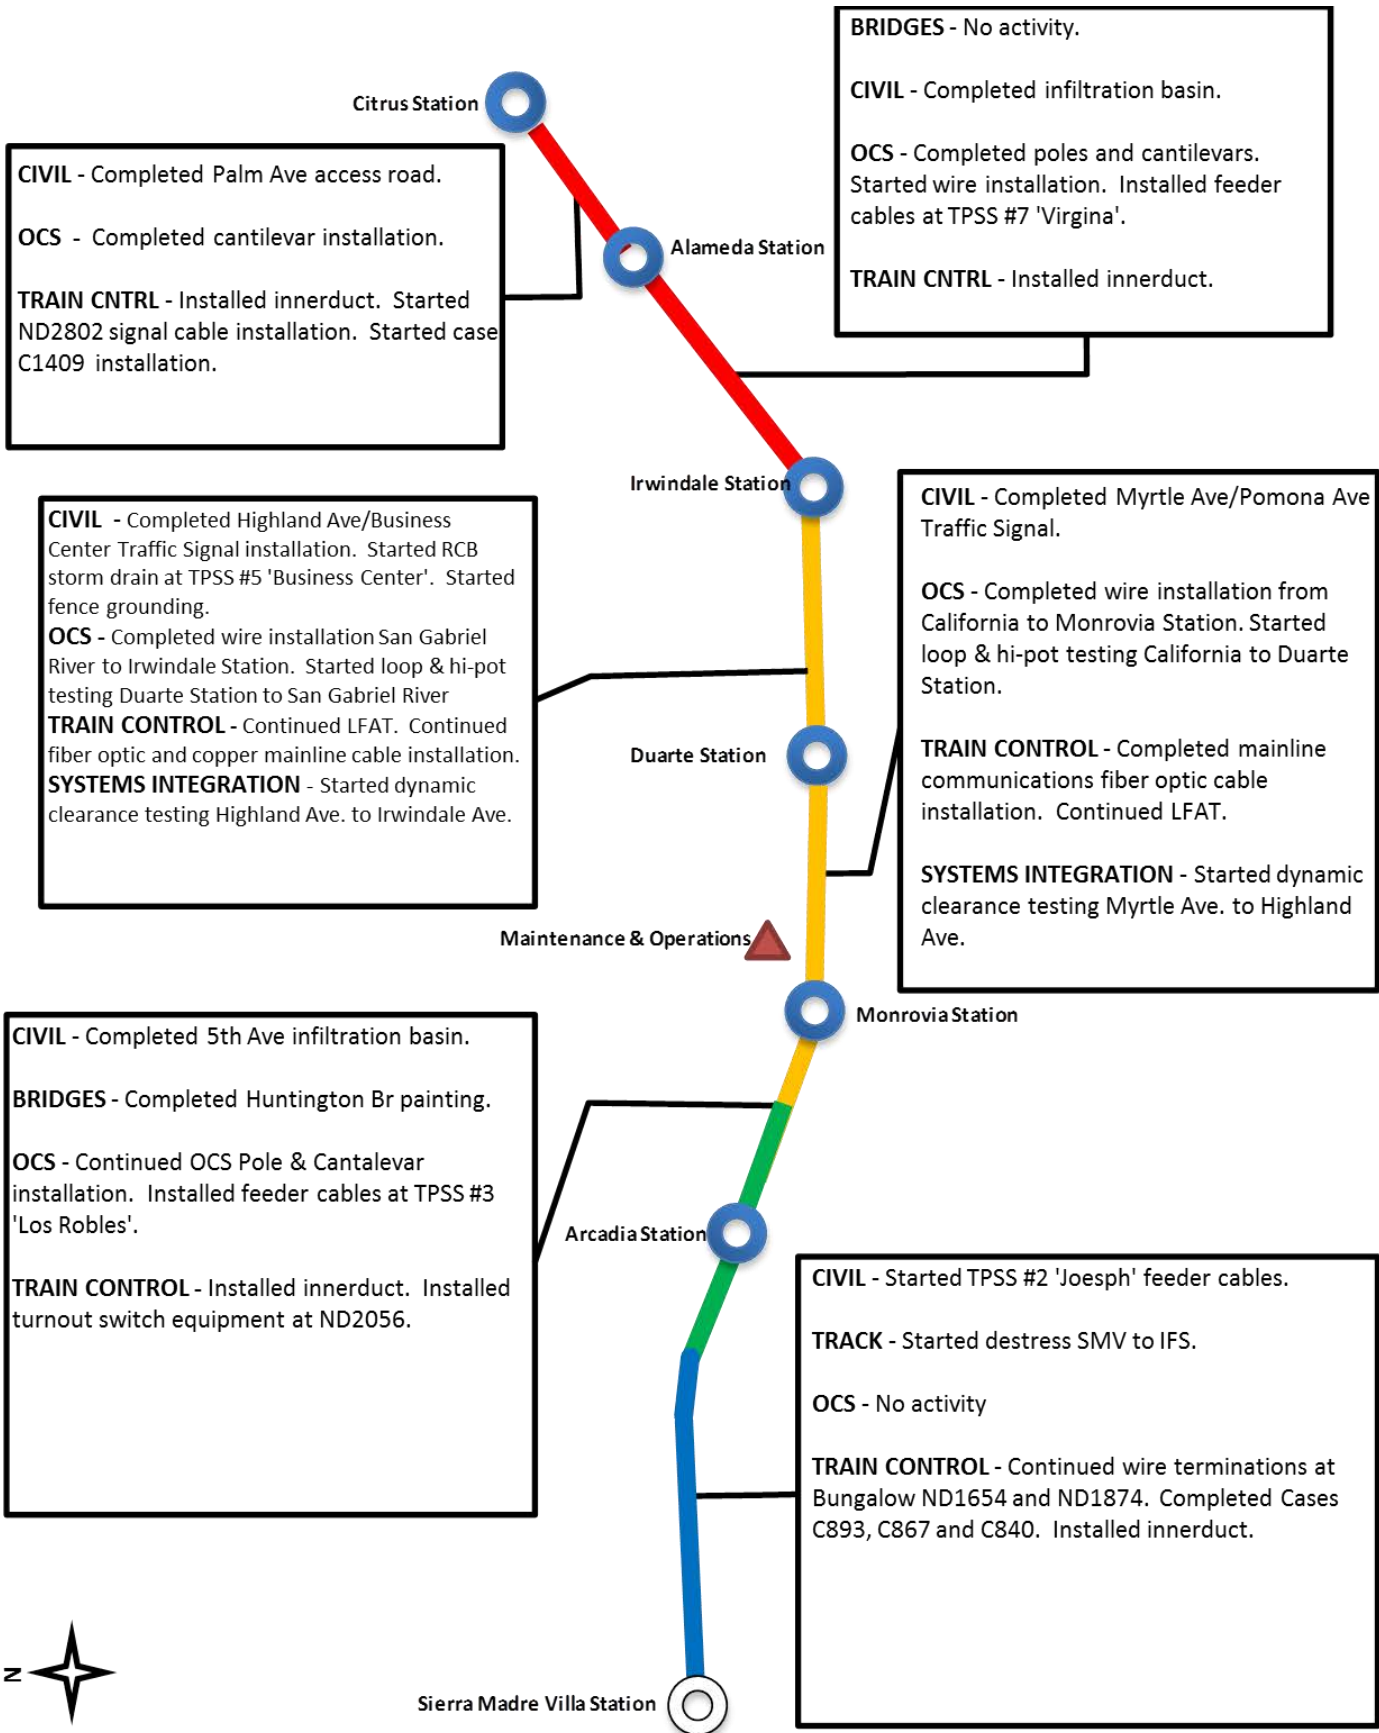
BRIDGES - No activity.

CIVIL - Completed infiltration basin.

OCS - Completed poles and cantilevars. Started wire installation. Installed feeder cables at TPSS #7 'Virgina'.

TRAIN CNTRL - Installed innerduct.

Citrus Station

CIVIL - Completed Palm Ave access road.

OCS - Completed cantilevar installation.

TRAIN CNTRL - Installed innerduct. Started ND2802 signal cable installation. Started case C1409 installation.

Alameda Station

Irwindale Station

CIVIL - Completed Highland Ave/Business Center Traffic Signal installation. Started RCB storm drain at TPSS #5 'Business Center'. Started fence grounding.
OCS - Completed wire installation San Gabriel River to Irwindale Station. Started loop & hi-pot testing Duarte Station to San Gabriel River
TRAIN CONTROL - Continued LFAT. Continued fiber optic and copper mainline cable installation.
SYSTEMS INTEGRATION - Started dynamic clearance testing Highland Ave. to Irwindale Ave.

CIVIL - Completed Myrtle Ave/Pomona Ave Traffic Signal.

OCS - Completed wire installation from California to Monrovia Station. Started loop & hi-pot testing California to Duarte Station.

TRAIN CONTROL - Completed mainline communications fiber optic cable installation. Continued LFAT.

SYSTEMS INTEGRATION - Started dynamic clearance testing Myrtle Ave. to Highland Ave.

Duarte Station

Maintenance & Operations

Monrovia Station

CIVIL - Completed 5th Ave infiltration basin.

BRIDGES - Completed Huntington Br painting.

OCS - Continued OCS Pole & Cantalevar installation. Installed feeder cables at TPSS #3 'Los Robles'.

TRAIN CONTROL - Installed innerduct. Installed turnout switch equipment at ND2056.

Arcadia Station

CIVIL - Started TPSS #2 'Joesph' feeder cables.

TRACK - Started destress SMV to IFS.

OCS - No activity

TRAIN CONTROL - Continued wire terminations at Bungalow ND1654 and ND1874. Completed Cases C893, C867 and C840. Installed innerduct.

N

Sierra Madre Villa Station